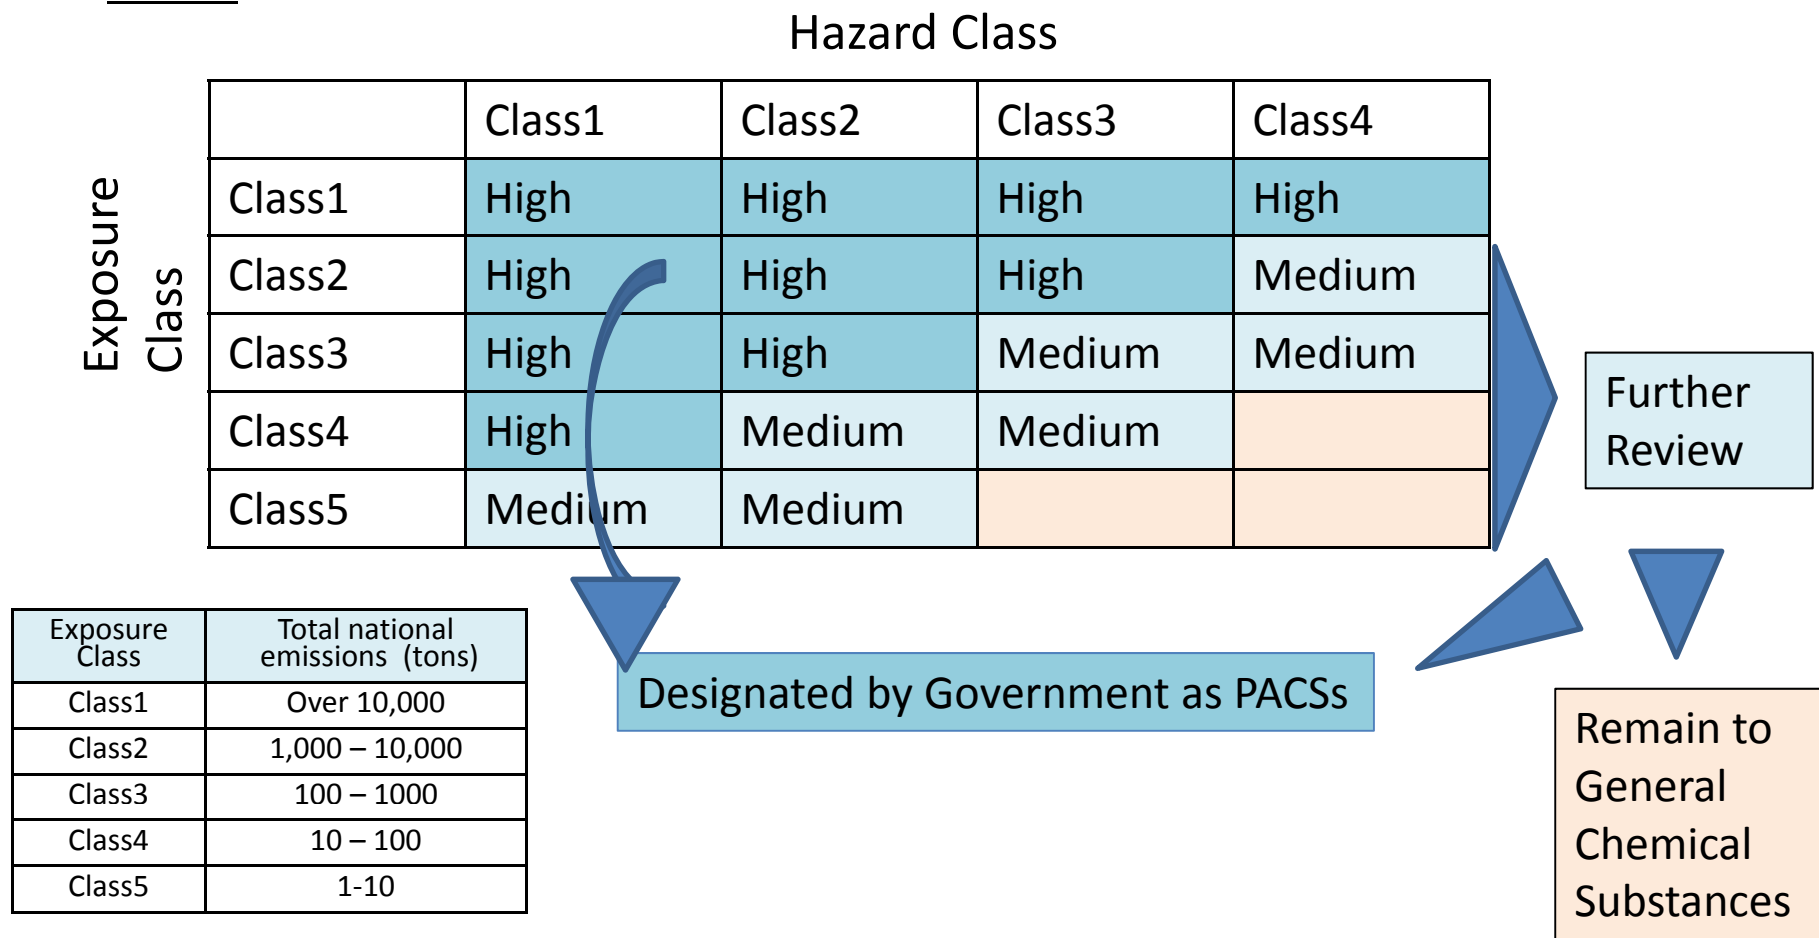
Hazard Class

Exposure Class

| | Class1 | Class2 | Class3 | Class4 |
|---|---|---|---|---|
| Class1 | High | High | High | High |
| Class2 | High | High | High | Medium |
| Class3 | High | High | Medium | Medium |
| Class4 | High | Medium | Medium | |
| Class5 | Medium | Medium | | |

Further Review

| Exposure Class | Total national emissions (tons) |
|---|---|
| Class1 | Over 10,000 |
| Class2 | 1,000 – 10,000 |
| Class3 | 100 – 1000 |
| Class4 | 10 – 100 |
| Class5 | 1-10 |

Designated by Government as PACSs

Remain to General Chemical Substances